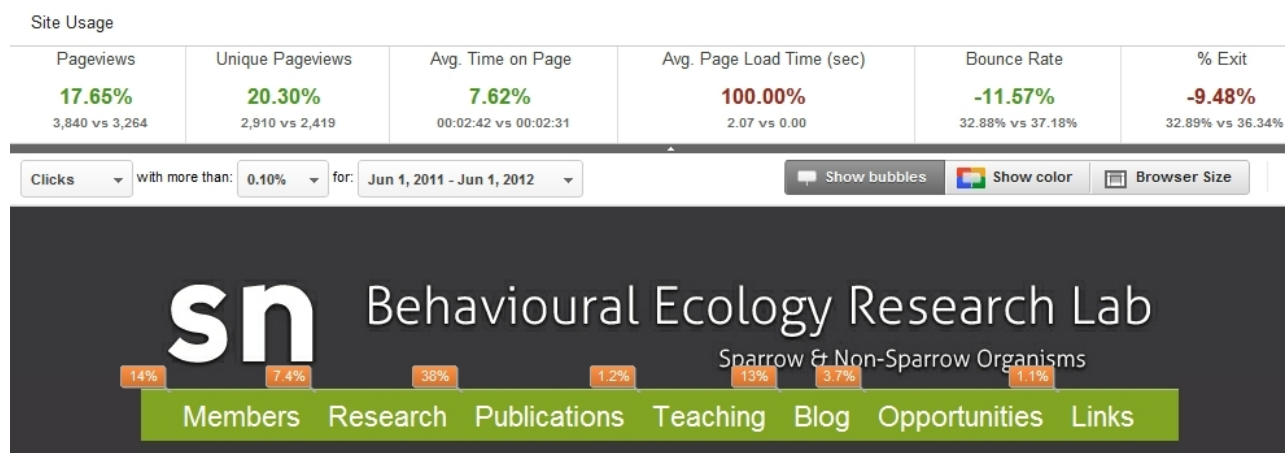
Site Usage

| Pageviews | Unique Pageviews | Avg. Time on Page | Avg. Page Load Time (sec) | Bounce Rate | % Exit |
|---|---|---|---|---|---|
| 17.65% | 20.30% | 7.62% | 100.00% | -11.57% | -9.48% |
| 3,840 vs 3,264 | 2,910 vs 2,419 | 00:02:42 vs 00:02:31 | 2.07 vs 0.00 | 32.88% vs 37.18% | 32.89% vs 36.34% |

Clicks with more than: 0.10% for: Jun 1, 2011 - Jun 1, 2012

Show bubbles Show color Browser Size

sn Behavioural Ecology Research Lab

Sparrow & Non-Sparrow Organisms

14% 7.4% 38% 1.2% 13% 3.7% 1.1%

Members Research Publications Teaching Blog Opportunities Links